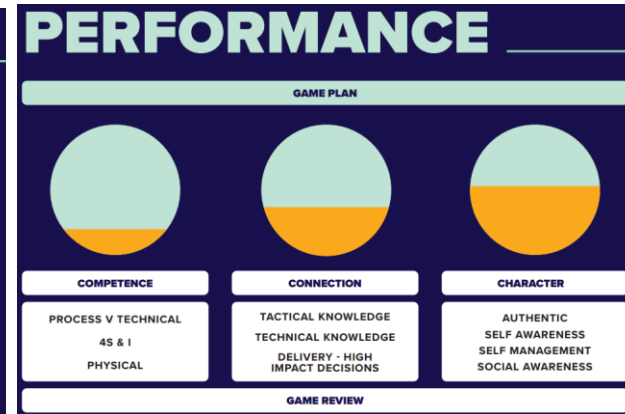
PERFORMANCE

GAME PLAN

COMPETENCE

PROCESS V TECHNICAL

4S & I

PHYSICAL

CONNECTION

TACTICAL KNOWLEDGE

TECHNICAL KNOWLEDGE

DELIVERY - HIGH IMPACT DECISIONS

CHARACTER

AUTHENTIC

SELF AWARENESS

SELF MANAGEMENT

SOCIAL AWARENESS

GAME REVIEW